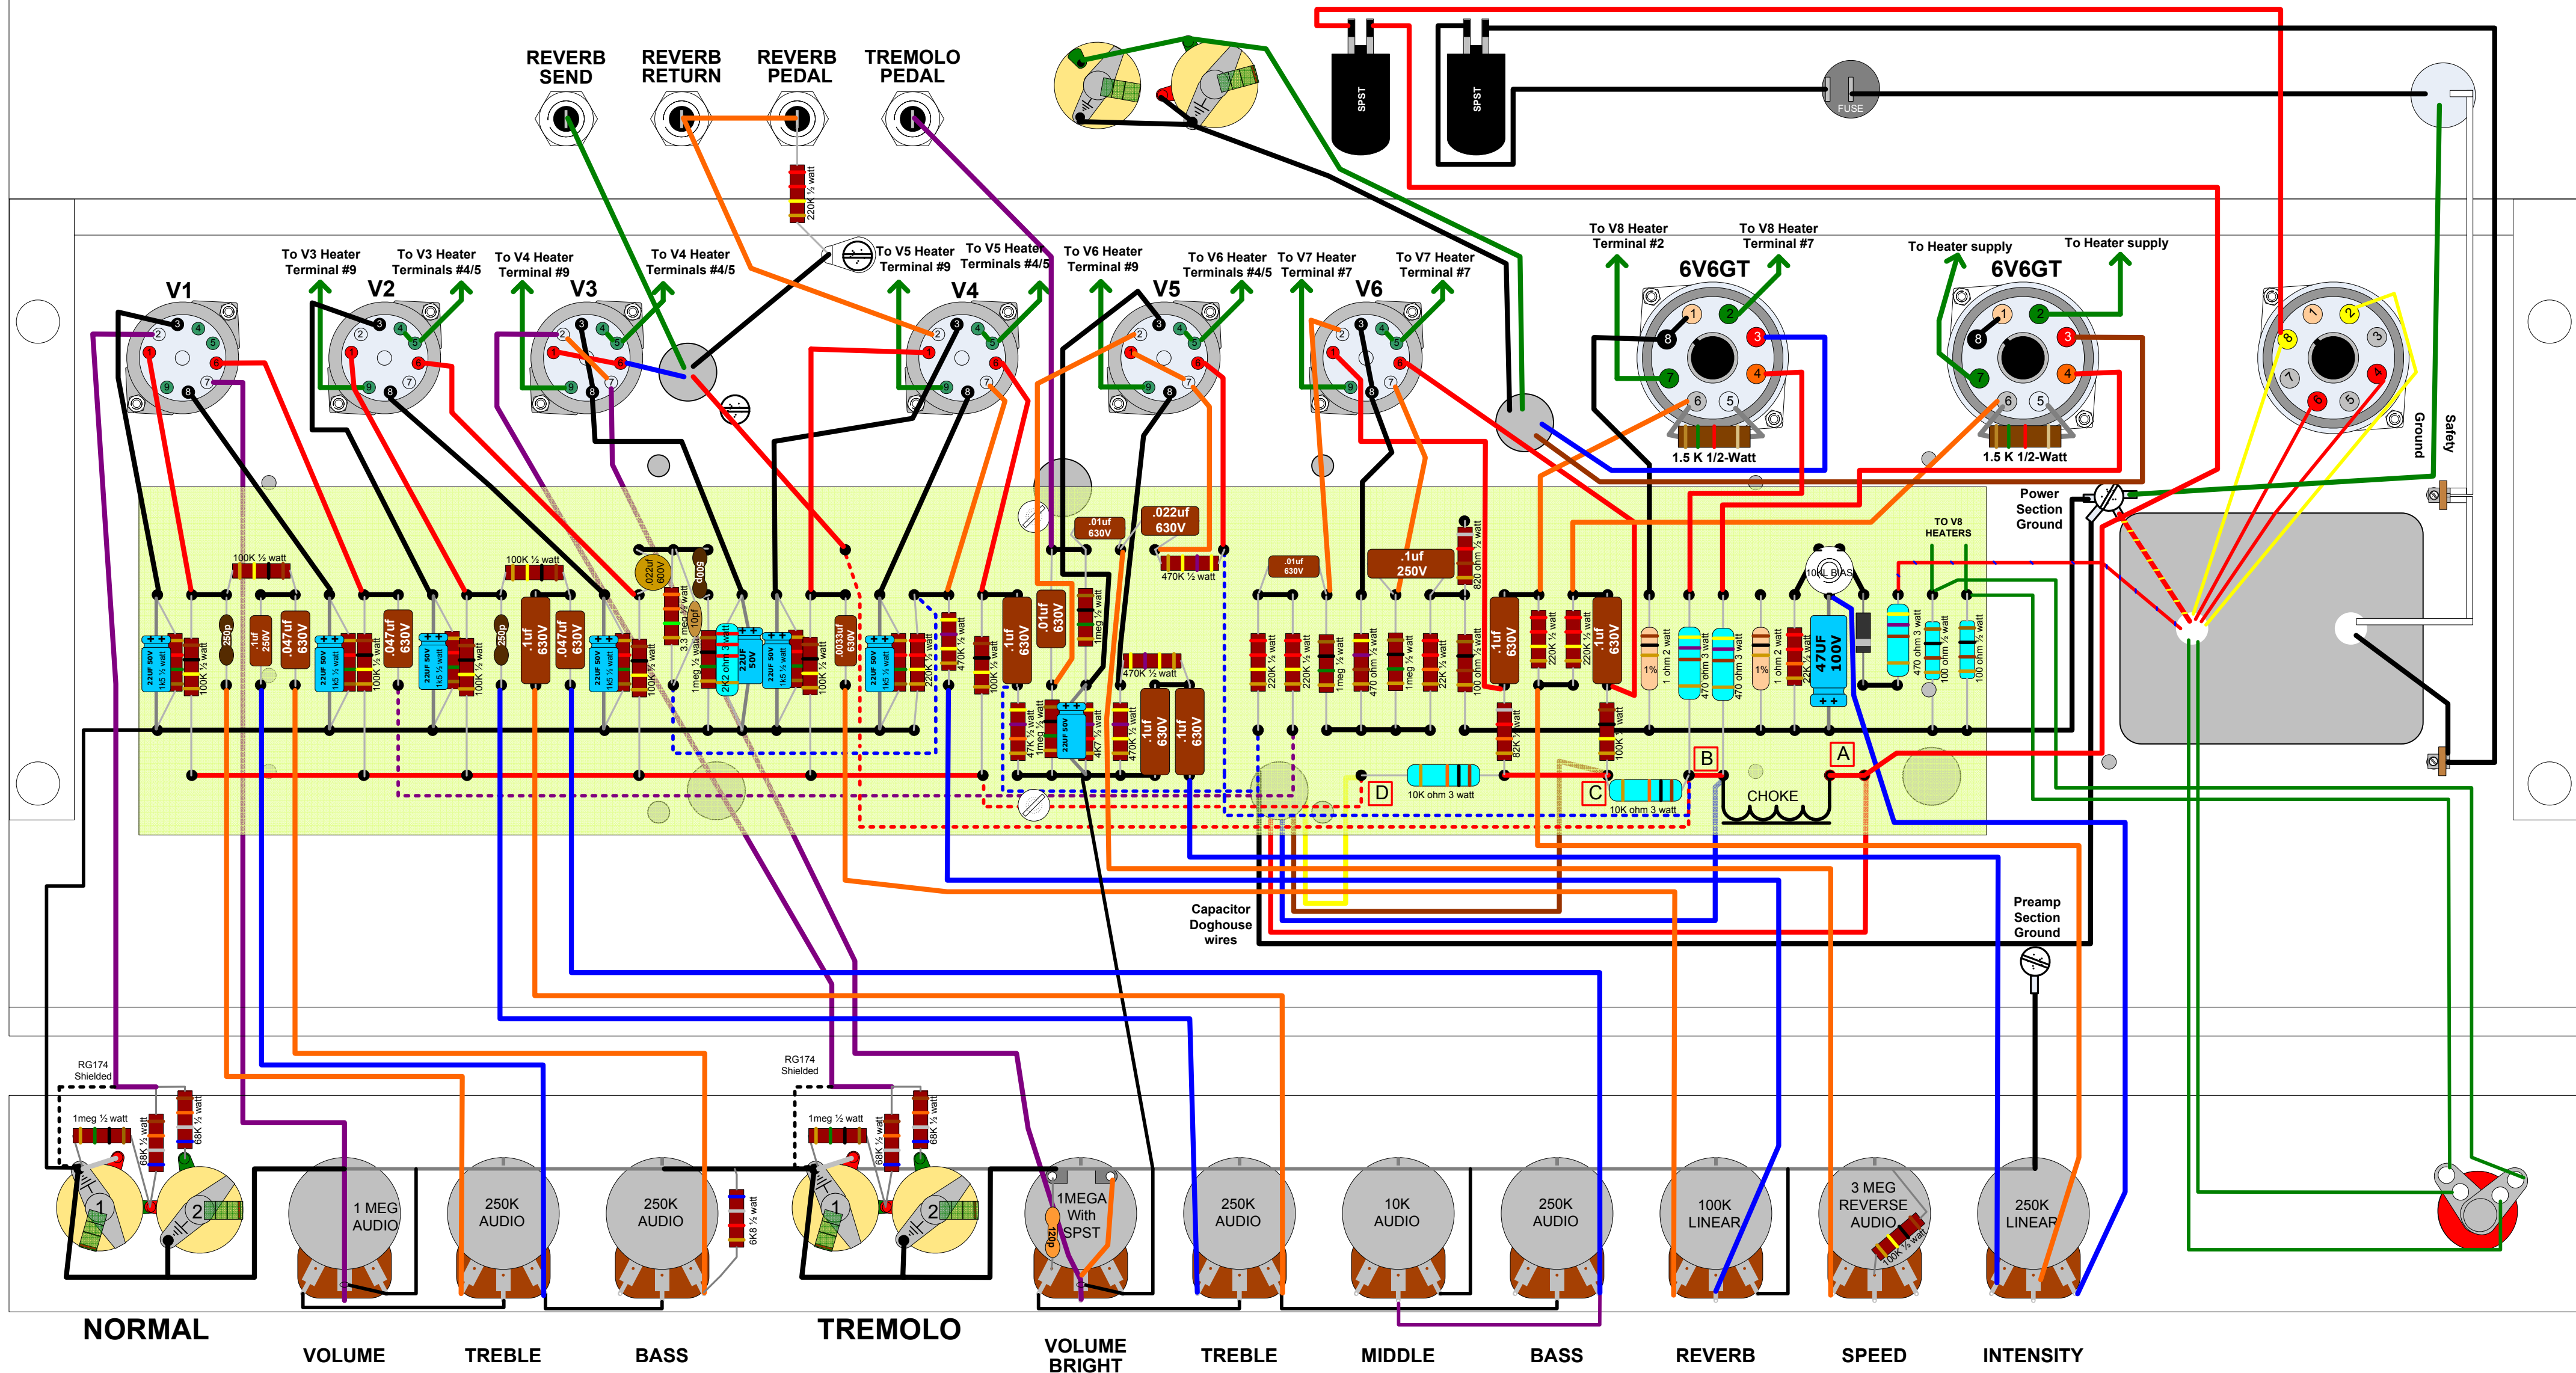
REVERB SEND

REVERB RETURN

REVERB PEDAL

TREMOLO PEDAL

SPST

SPST

FUSE

220K ½ watt

To V3 Heater Terminal #9

To V3 Heater Terminals #4/5

To V4 Heater Terminal #9

To V4 Heater Terminals #4/5

To V5 Heater Terminal #9

To V5 Heater Terminals #4/5

To V6 Heater Terminal #9

To V6 Heater Terminals #4/5

To V7 Heater Terminal #7

To V7 Heater Terminal #7

To V8 Heater Terminal #2

To V8 Heater Terminal #7

To Heater supply

To Heater supply

V1

V2

V3

V4

V5

V6

6V6GT

6V6GT

1.5 K 1/2-Watt

1.5 K 1/2-Watt

Ground

Safety

Power Section Ground

TO V8 HEATERS

10K BIAS

100K ½ watt

100K ½ watt

.022uf 600V

500p

.01uf 630V

.022uf 630V

470K ½ watt

.01uf 630V

.1uf 250V

820 ohm ½ watt

250p

.1uf 250V

.047uf 630V

.047uf 630V

250p

.1uf 630V

.047uf 630V

3.3 meg ½ watt

10pf

.0033uf 630V

.1uf 630V

.01uf 630V

1meg ½ watt

470K ½ watt

22UF 50V

1k5 ½ watt

100K ½ watt

2K2 ohm 3 watt

220K ½ watt

100K ½ watt

220K ½ watt

1meg ½ watt

470 ohm ½ watt

1meg ½ watt

22K ½ watt

100 ohm ½ watt

.1uf 630V

220K ½ watt

220K ½ watt

.1uf 630V

1%

1 ohm 2 watt

470 ohm 3 watt

470 ohm 3 watt

1%

1 ohm 2 watt

22K ½ watt

47UF 100V

470 ohm 3 watt

100 ohm ½ watt

100 ohm ½ watt

47K ½ watt

1meg ½ watt

4K7 ½ watt

470K ½ watt

.1uf 630V

.1uf 630V

82K ½ watt

100K ½ watt

D

10K ohm 3 watt

C

10K ohm 3 watt

B

A

CHOKE

Capacitor Doghouse wires

Preamp Section Ground

RG174 Shielded

1meg ½ watt

68K ½ watt

68K ½ watt

RG174 Shielded

1meg ½ watt

68K ½ watt

68K ½ watt

6K8 ½ watt

1 MEG AUDIO

250K AUDIO

250K AUDIO

1MEGA With SPST

120p

250K AUDIO

10K AUDIO

250K AUDIO

100K LINEAR

3 MEG REVERSE AUDIO

100K ½ watt

250K LINEAR

NORMAL

VOLUME

TREBLE

BASS

TREMOLO

VOLUME BRIGHT

TREBLE

MIDDLE

BASS

REVERB

SPEED

INTENSITY